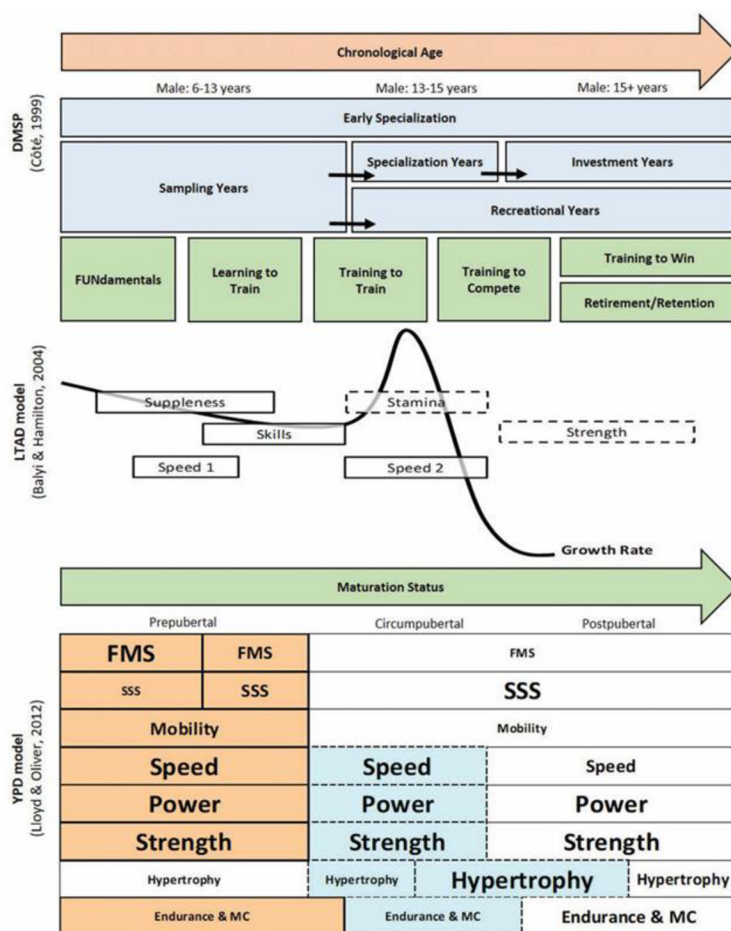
Chronological Age

Male: 6-13 years
Male: 13-15 years
Male: 15+ years

DMSP
(Côté, 1999)

Early Specialization

Sampling Years
Specialization Years
Investment Years
Recreational Years

FUNdamentals
Learning to Train
Training to Train
Training to Compete
Training to Win
Retirement/Retention

LTAD model
(Balyi & Hamilton, 2004)

Suppleness
Stamina
Skills
Strength
Speed 1
Speed 2
Growth Rate

Maturation Status

Prepubertal
Circumpubertal
Postpubertal

YPD model
(Lloyd & Oliver, 2012)

| FMS | FMS | FMS | | |
|---|---|---|---|---|
| SSS | SSS | SSS | | |
| Mobility | | Mobility | | |
| Speed | | Speed | Speed | |
| Power | | Power | Power | |
| Strength | | Strength | Strength | |
| Hypertrophy | | Hypertrophy | Hypertrophy | Hypertrophy |
| Endurance & MC | | Endurance & MC | Endurance & MC | |